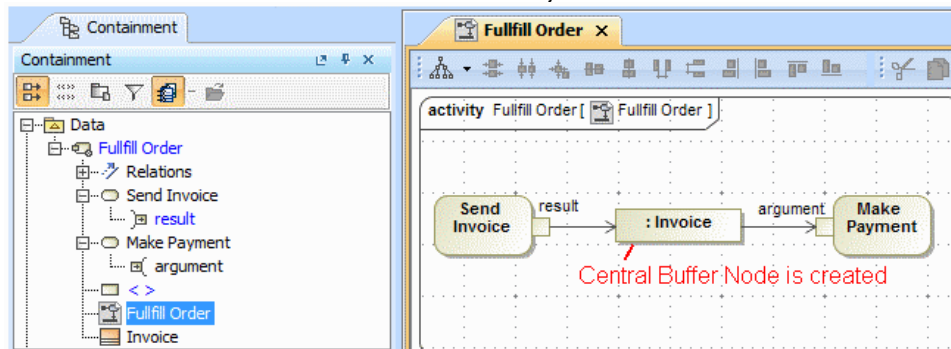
Containment

Containment

Data
Fullfill Order
Relations
Send Invoice
result
Make Payment
argument
< >
Fullfill Order
Invoice

Fullfill Order ×

activity Fullfill Order [ Fullfill Order ]

Send Invoice

result

: Invoice

argument

Make Payment

Central Buffer Node is created